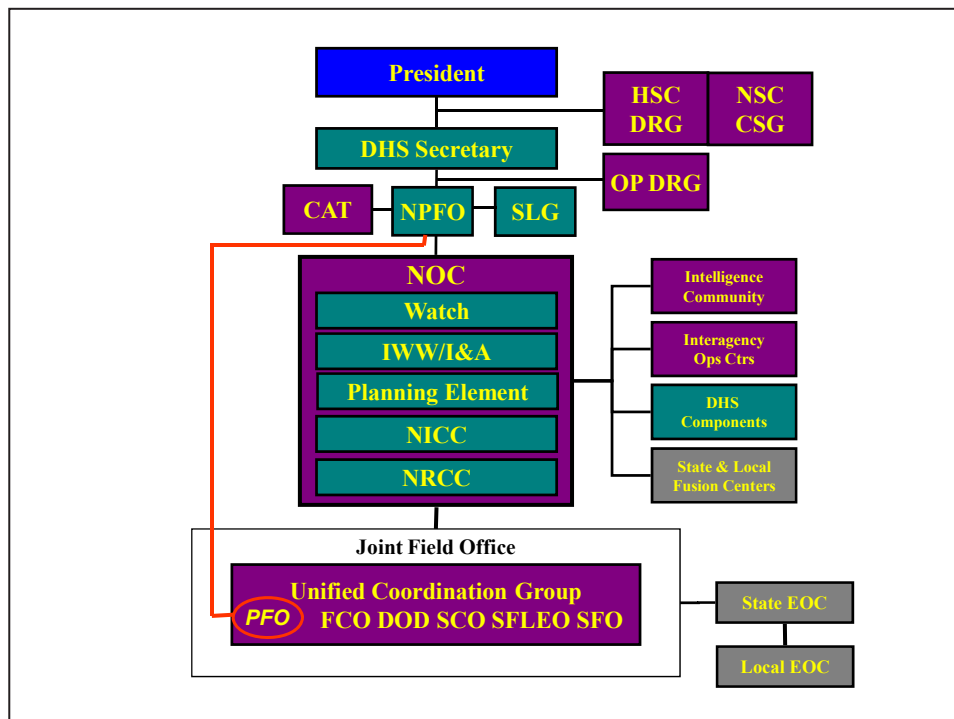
President

HSC DRG

NSC CSG

DHS Secretary

OP DRG

CAT

NPFO

SLG

NOC

Watch

IWW/I&A

Planning Element

NICC

NRCC

Intelligence Community

Interagency Ops Ctrs

DHS Components

State & Local Fusion Centers

Joint Field Office

Unified Coordination Group

PFO FCO DOD SCO SFLEO SFO

State EOC

Local EOC